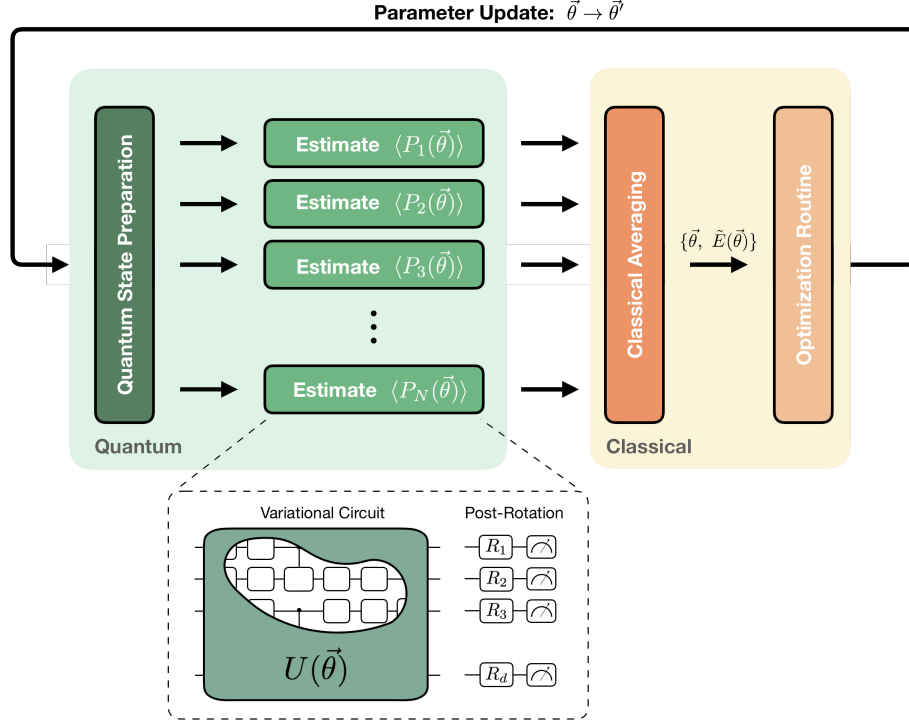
Parameter Update: $\vec{\theta} \rightarrow \vec{\theta}'$

Quantum State Preparation

Estimate $\langle P_1(\vec{\theta}) \rangle$

Estimate $\langle P_2(\vec{\theta}) \rangle$

Estimate $\langle P_3(\vec{\theta}) \rangle$

Estimate $\langle P_N(\vec{\theta}) \rangle$

Quantum

Classical Averaging

$\{\vec{\theta},\ \tilde{E}(\vec{\theta})\}$

Optimization Routine

Classical

Variational Circuit

Post-Rotation

$R_1$

$R_2$

$R_3$

$R_d$

$U(\vec{\theta})$